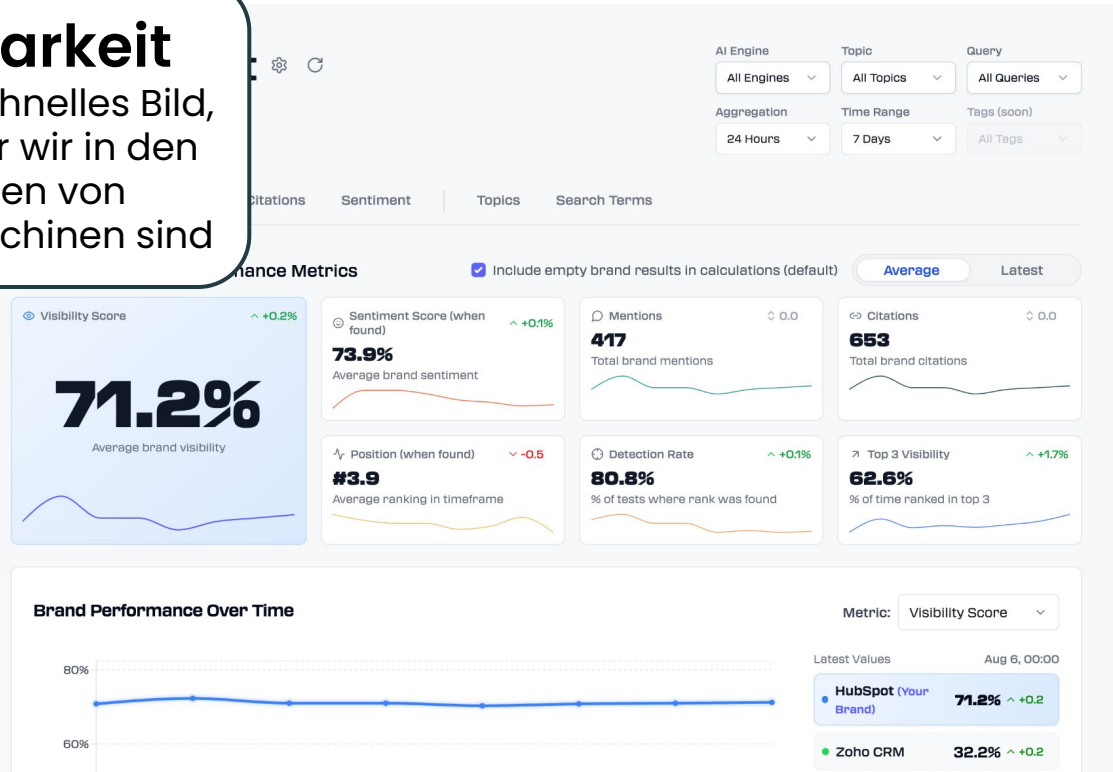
arkeit
hnelles Bild,
r wir in den
en von
chinen sind

AI Engine
All Engines
Topic
All Topics
Query
All Queries
Aggregation
24 Hours
Time Range
7 Days
Tags (soon)
All Tags

Citations Sentiment Topics Search Terms

nance Metrics

Include empty brand results in calculations (default)

Average Latest

Visibility Score ^ +0.2%
71.2%
Average brand visibility

Sentiment Score (when found) ^ +0.1%
73.9%
Average brand sentiment

Mentions ◇ 0.0
417
Total brand mentions

Citations ◇ 0.0
653
Total brand citations

Position (when found) ˅ -0.5
#3.9
Average ranking in timeframe

Detection Rate ^ +0.1%
80.8%
% of tests where rank was found

Top 3 Visibility ^ +1.7%
62.6%
% of time ranked in top 3

Brand Performance Over Time

Metric: Visibility Score

80%
60%

Latest Values Aug 6, 00:00
HubSpot (Your Brand) 71.2% ^ +0.2
Zoho CRM 32.2% ^ +0.2